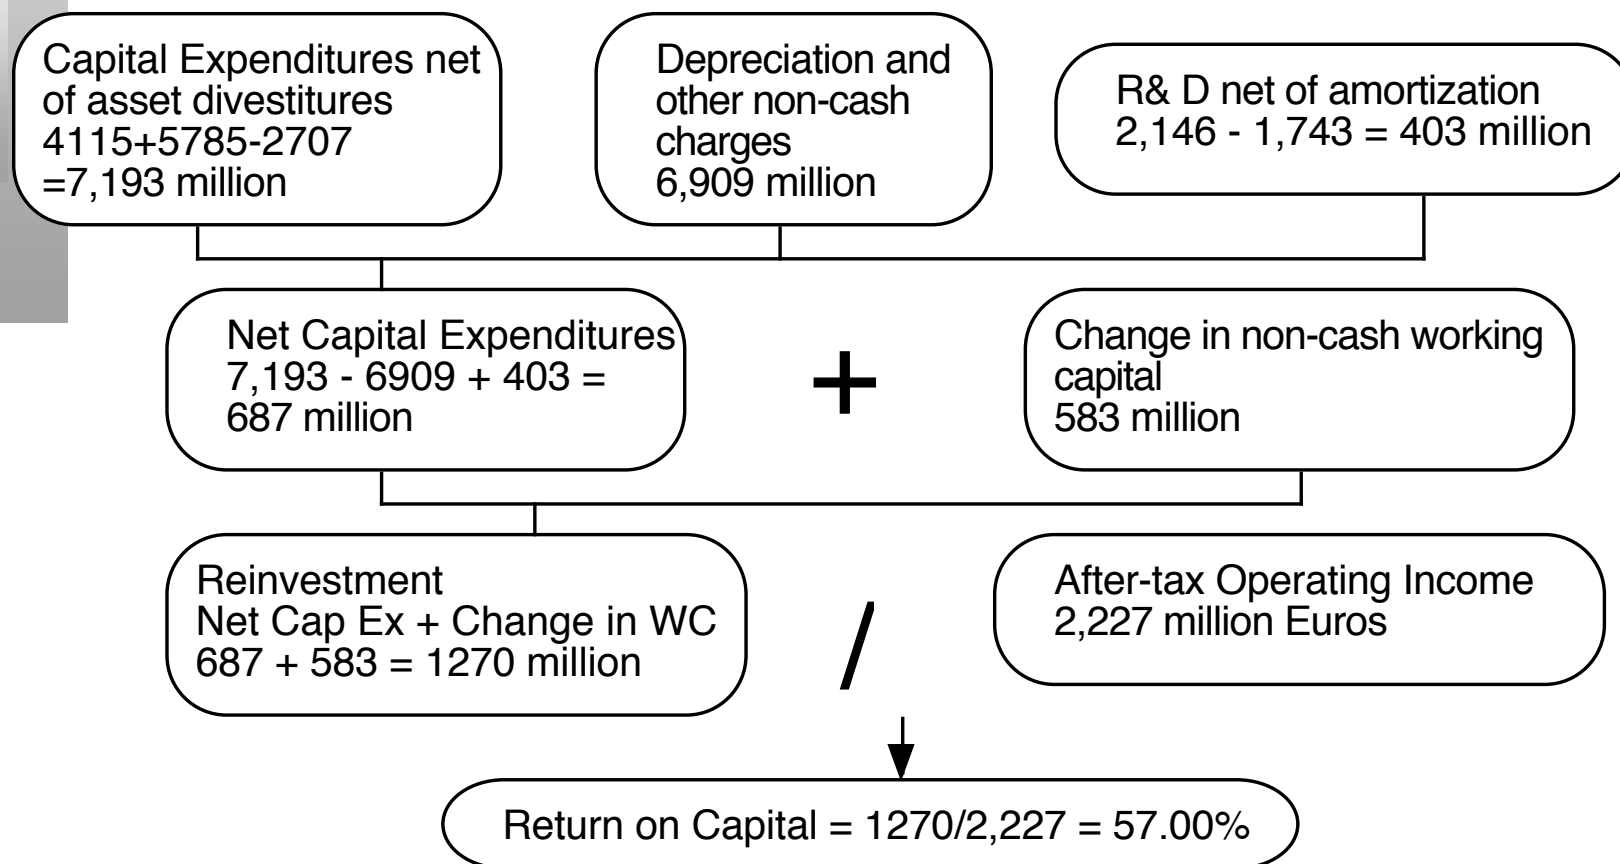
Capital Expenditures net of asset divestitures
4115+5785-2707
=7,193 million

Depreciation and other non-cash charges
6,909 million

R& D net of amortization
2,146 - 1,743 = 403 million

Net Capital Expenditures
7,193 - 6909 + 403 =
687 million

+

Change in non-cash working capital
583 million

Reinvestment
Net Cap Ex + Change in WC
687 + 583 = 1270 million

/

After-tax Operating Income
2,227 million Euros

Return on Capital = 1270/2,227 = 57.00%